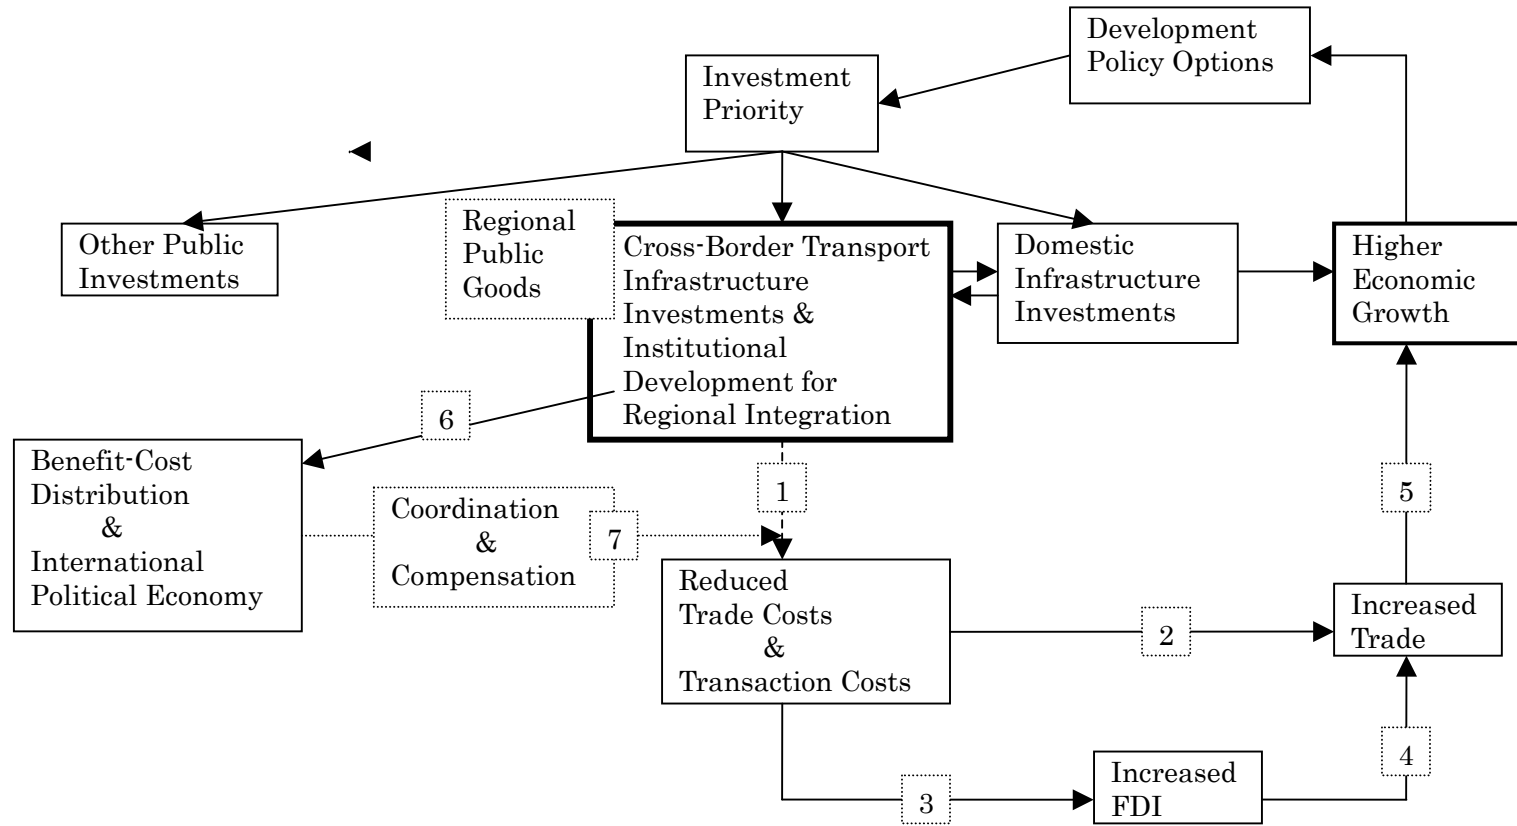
Development Policy Options

Investment Priority

Other Public Investments

Regional Public Goods

Cross-Border Transport Infrastructure Investments & Institutional Development for Regional Integration

Domestic Infrastructure Investments

Higher Economic Growth

6

Benefit-Cost Distribution & International Political Economy

Coordination & Compensation

7

1

5

Reduced Trade Costs & Transaction Costs

2

Increased Trade

4

3

Increased FDI